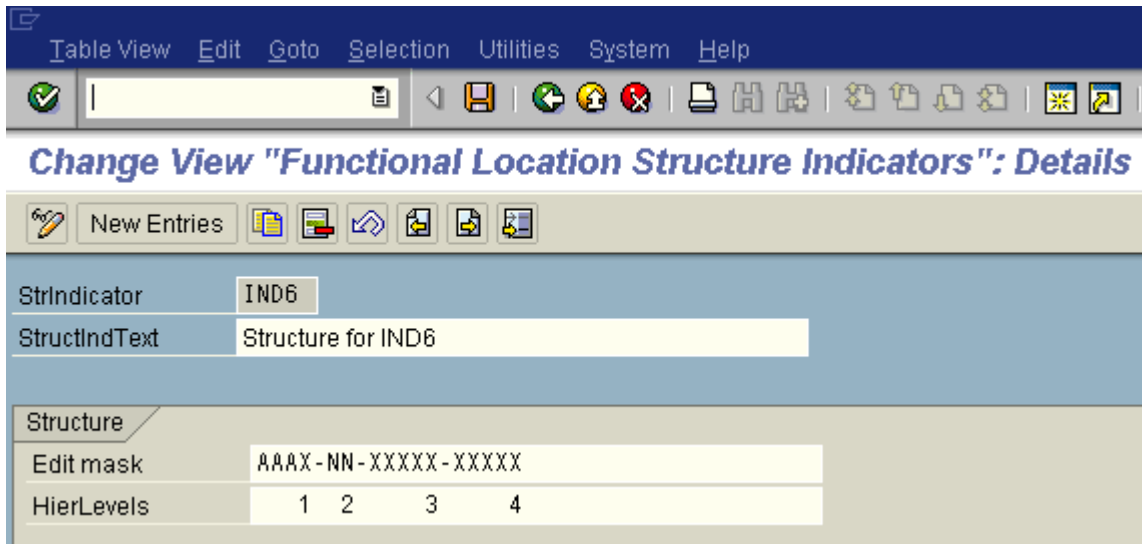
Table View Edit Goto Selection Utilities System Help

Change View "Functional Location Structure Indicators": Details

New Entries

StrIndicator IND6
StructIndText Structure for IND6

Structure

Edit mask AAAX-NN-XXXXX-XXXXX
HierLevels 1 2 3 4